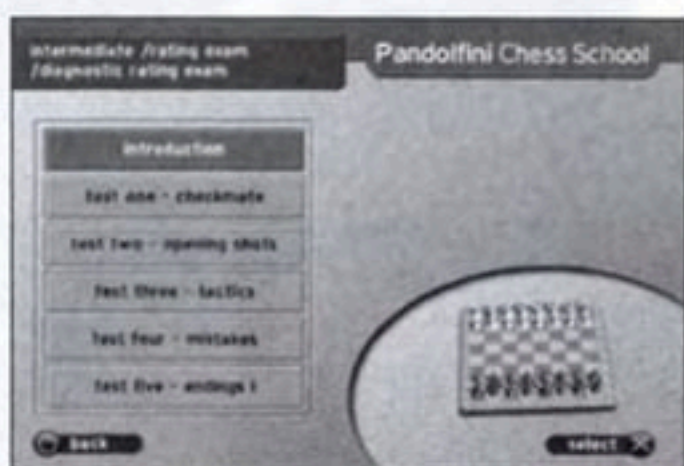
intermediate /rating exam /diagnostic rating exam

Pandolfini Chess School

introduction

test one - checkmate

test two - opening shots

test three - tactics

test four - mistakes

test five - endings i

back

select